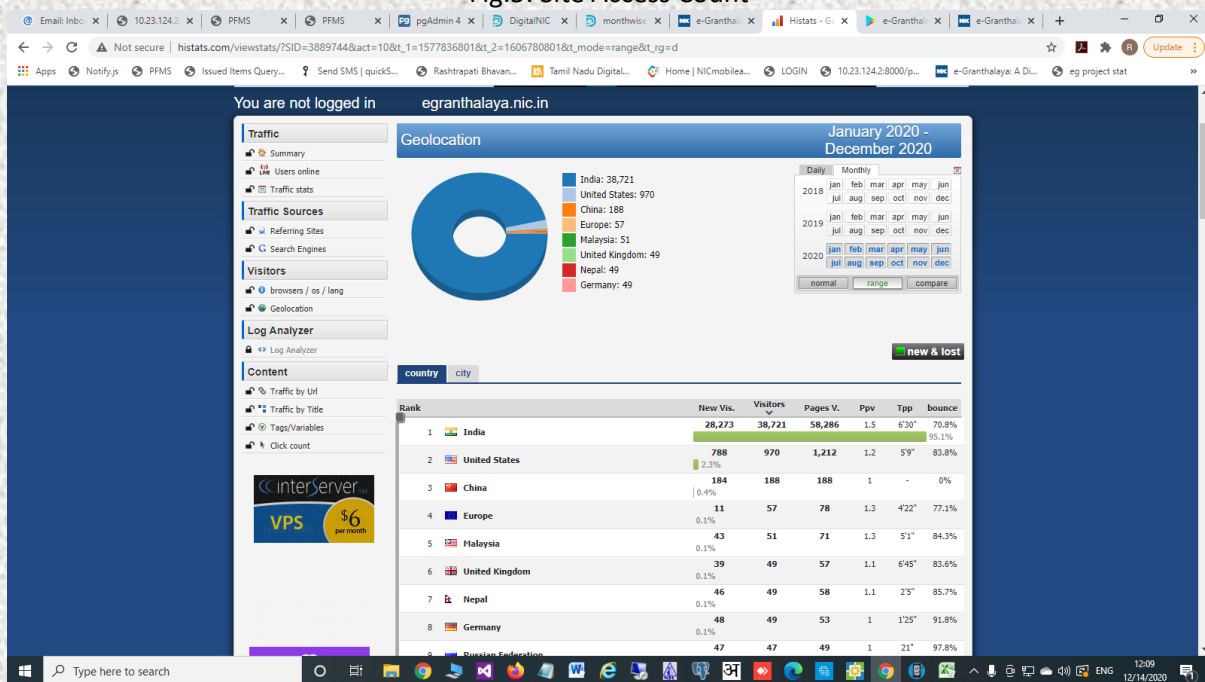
Email: Inbo | 10.23.124.2 | PFMS | PFMS | pgAdmin 4 | DigitalNIC | monthwise | e-Granthal | Histats - G | e-Granthal | e-Granthal

Not secure | histats.com/viewstats/?SID=3889744&act=10&t_1=1577836801&t_2=1606780801&t_mode=range&t_rg=d

Update

Apps | Notify.js | PFMS | Issued Items Query... | Send SMS | quickS... | Rashtrapati Bhavan... | Tamil Nadu Digital... | Home | NICmobilea... | LOGIN | 10.23.124.2:8000/p... | e-Granthalaya: A Di... | eg project stat

You are not logged in egranthalaya.nic.in

Traffic
Summary
Users online
Traffic stats

Traffic Sources
Referring Sites
Search Engines

Visitors
browsers / os / lang
Geolocation

Log Analyzer
Log Analyzer

Content
Traffic by Url
Traffic by Title
Tags/Variables
Click count

interServer VPS $6 per month

Geolocation

January 2020 - December 2020

India: 38,721
United States: 970
China: 188
Europe: 57
Malaysia: 51
United Kingdom: 49
Nepal: 49
Germany: 49

Daily Monthly
2018 jan feb mar apr may jun jul aug sep oct nov dec
2019 jan feb mar apr may jun jul aug sep oct nov dec
2020 jan feb mar apr may jun jul aug sep oct nov dec
normal range compare

new & lost

country city

| Rank | | New Vis. | Visitors | Pages V. | Ppv | Tpp | bounce |
|---|---|---|---|---|---|---|---|
| 1 | India | 28,273 (95.1%) | 38,721 | 58,286 | 1.5 | 6'30" | 70.8% |
| 2 | United States | 788 (2.3%) | 970 | 1,212 | 1.2 | 5'9" | 83.8% |
| 3 | China | 184 (0.4%) | 188 | 188 | 1 | - | 0% |
| 4 | Europe | 11 (0.1%) | 57 | 78 | 1.3 | 4'22" | 77.1% |
| 5 | Malaysia | 43 (0.1%) | 51 | 71 | 1.3 | 5'1" | 84.3% |
| 6 | United Kingdom | 39 (0.1%) | 49 | 57 | 1.1 | 6'45" | 83.6% |
| 7 | Nepal | 46 (0.1%) | 49 | 58 | 1.1 | 2'5" | 85.7% |
| 8 | Germany | 48 (0.1%) | 49 | 53 | 1 | 1'25" | 91.8% |
| 9 | Russian Federation | 47 | 47 | 49 | 1 | 21" | 97.8% |

Type here to search
ENG 12:09 12/14/2020